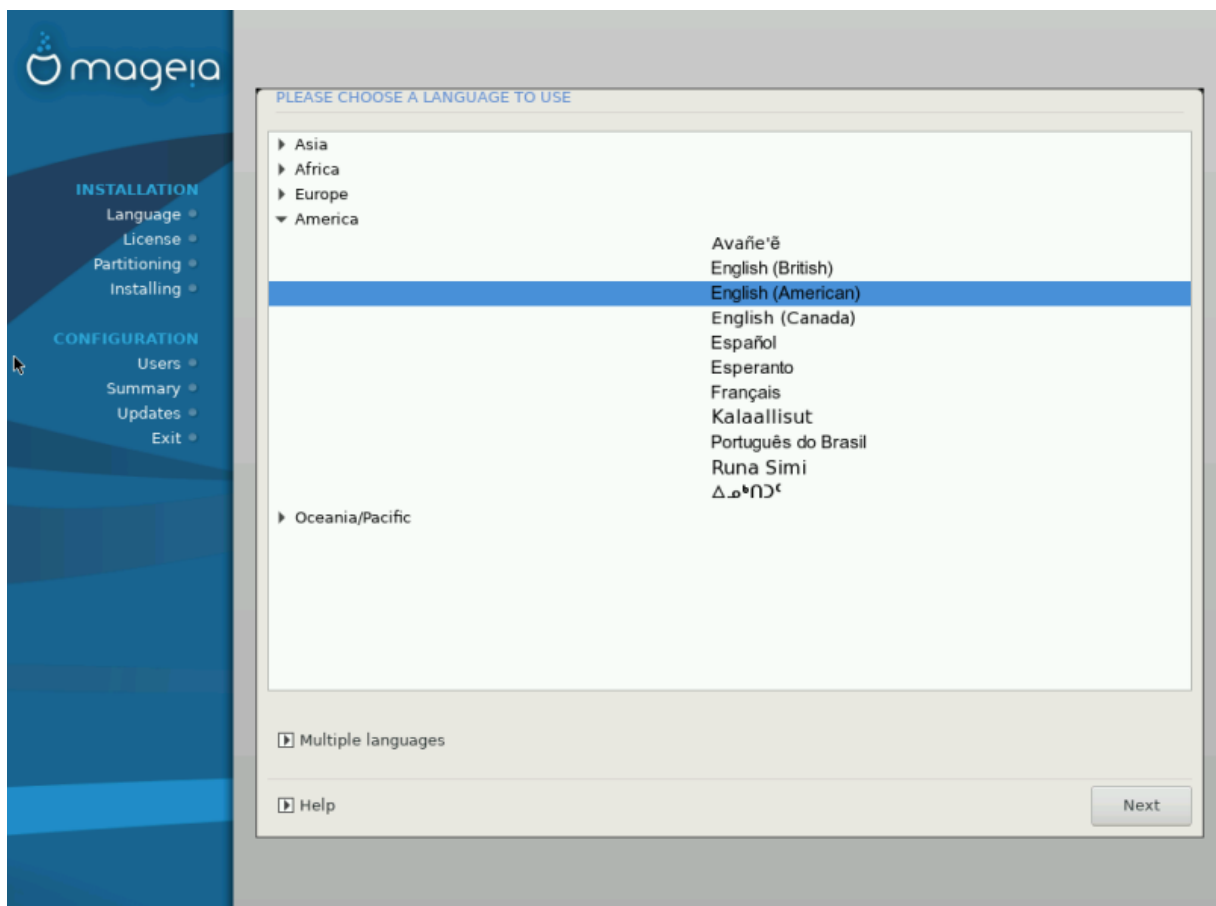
mageia

INSTALLATION
Language
License
Partitioning
Installing

CONFIGURATION
Users
Summary
Updates
Exit

PLEASE CHOOSE A LANGUAGE TO USE

Asia
Africa
Europe
America
Avañe'ẽ
English (British)
English (American)
English (Canada)
Español
Esperanto
Français
Kalaallisut
Português do Brasil
Runa Simi
ᐃᓄᒃᑎᑐᑦ
Oceania/Pacific

Multiple languages

Help

Next